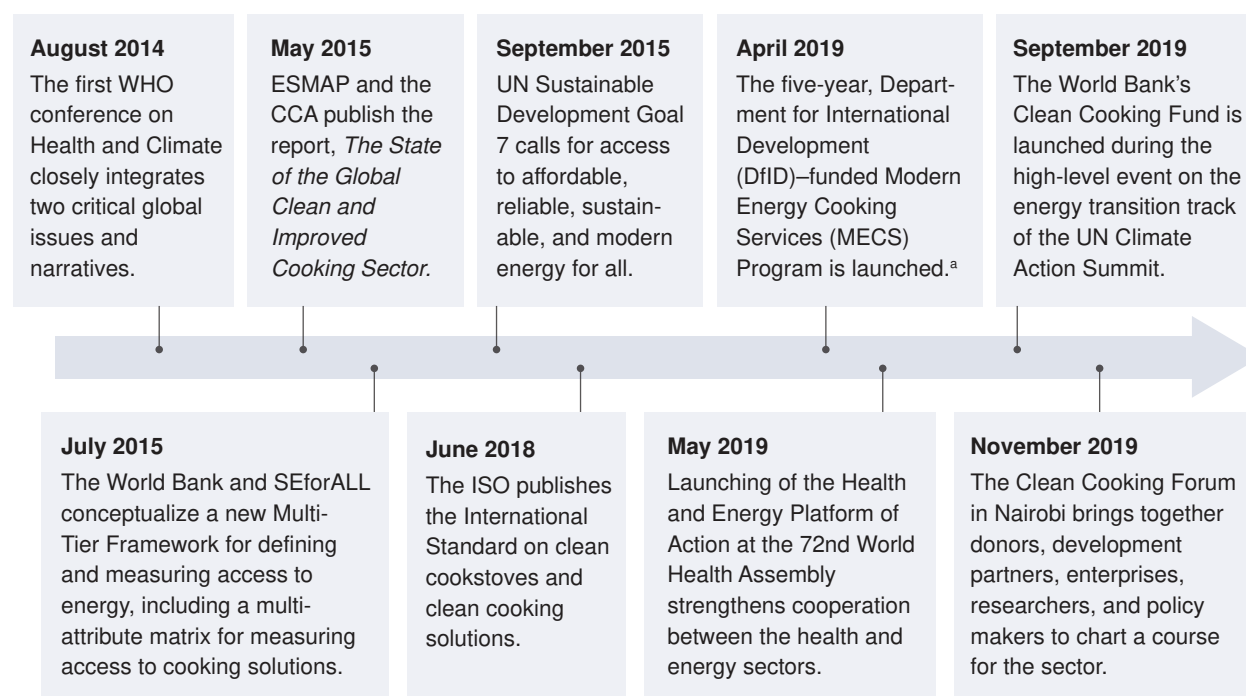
**August 2014**
The first WHO conference on Health and Climate closely integrates two critical global issues and narratives.

**May 2015**
ESMAP and the CCA publish the report, *The State of the Global Clean and Improved Cooking Sector*.

**September 2015**
UN Sustainable Development Goal 7 calls for access to affordable, reliable, sustainable, and modern energy for all.

**April 2019**
The five-year, Department for International Development (DfID)–funded Modern Energy Cooking Services (MECS) Program is launched.$^{a}$

**September 2019**
The World Bank's Clean Cooking Fund is launched during the high-level event on the energy transition track of the UN Climate Action Summit.

**July 2015**
The World Bank and SEforALL conceptualize a new Multi-Tier Framework for defining and measuring access to energy, including a multi-attribute matrix for measuring access to cooking solutions.

**June 2018**
The ISO publishes the International Standard on clean cookstoves and clean cooking solutions.

**May 2019**
Launching of the Health and Energy Platform of Action at the 72nd World Health Assembly strengthens cooperation between the health and energy sectors.

**November 2019**
The Clean Cooking Forum in Nairobi brings together donors, development partners, enterprises, researchers, and policy makers to chart a course for the sector.